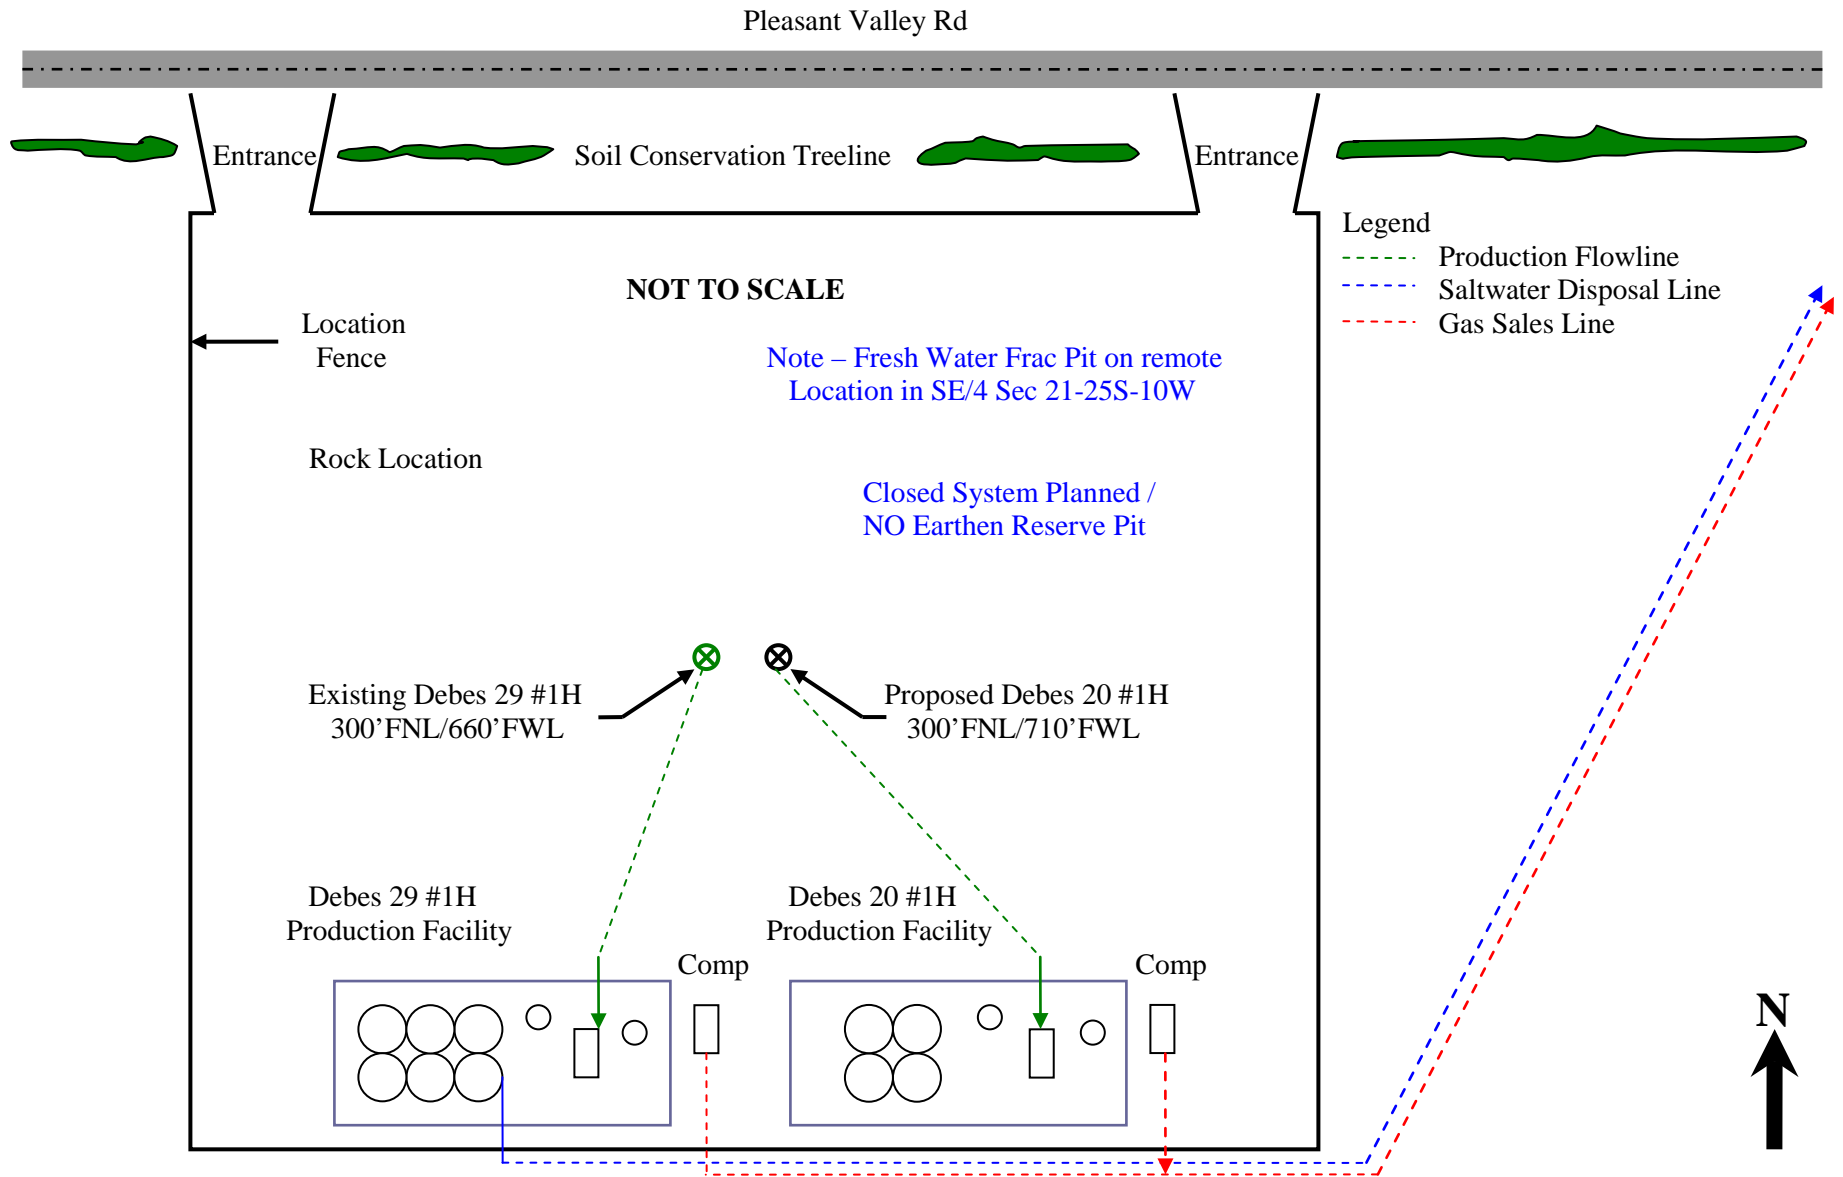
Pleasant Valley Rd

Entrance

Soil Conservation Treeline

Entrance

Legend
Production Flowline
Saltwater Disposal Line
Gas Sales Line

NOT TO SCALE

Location Fence

Note – Fresh Water Frac Pit on remote Location in SE/4 Sec 21-25S-10W

Rock Location

Closed System Planned / NO Earthen Reserve Pit

Existing Debes 29 #1H
300’FNL/660’FWL

Proposed Debes 20 #1H
300’FNL/710’FWL

Debes 29 #1H
Production Facility

Comp

Debes 20 #1H
Production Facility

Comp

N